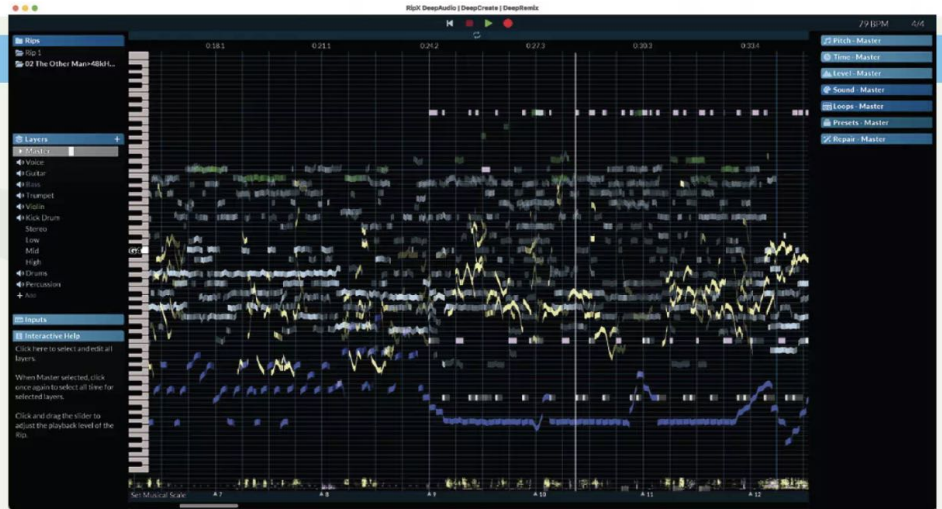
RipX DeepAudio | DeepCreate | DeepRemix

79 BPM 4/4

Rips
Rip 1
02 The Other Man>48kH...

0:18.1 0:21.1 0:24.2 0:27.3 0:30.3 0:33.4

Layers +
Master
Voice
Guitar
Bass
Trumpet
Violin
Kick Drum
Stereo
Low
Mid
High
Drums
Percussion
+ Add

Inputs
Interactive Help

Click here to select and edit all layers.

When Master selected, click once again to select all time for selected layers.

Click and drag the slider to adjust the playback level of the Rip.

Pitch - Master
Time - Master
Level - Master
Sound - Master
Loops - Master
Presets - Master
Repair - Master

C4

Set Musical Scale A 7 A 8 A 9 A 10 A 11 A 12